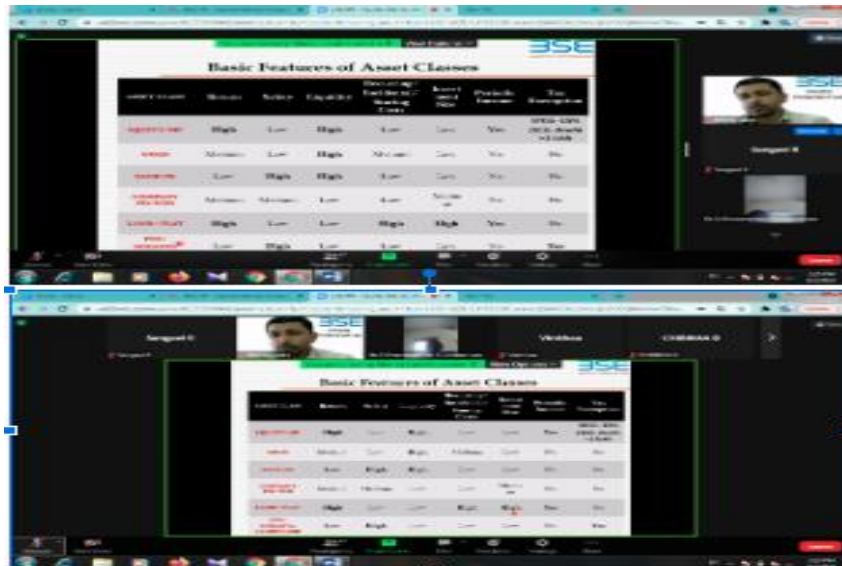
BSE

Basic Features of Asset Classes

| ASSET CLASS | Return | Safety | Liquidity | Brokerage/ Entry Load/ Starting Costs | Knowledge needed | Periodic Income | Tax Exemption |
|---|---|---|---|---|---|---|---|
| EQUITY MF | High | Low | High | Low | Low | Yes | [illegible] |
| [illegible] | Medium | Low | High | Medium | Low | Yes | Yes |
| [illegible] | Low | High | High | Low | Low | Yes | Yes |
| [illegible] | Medium | Medium | Low | Low | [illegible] | Yes | Yes |
| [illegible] | High | Low | Low | High | High | Yes | Yes |
| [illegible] | Low | High | Low | Low | Low | Yes | Yes |

Sangeet S

Vaishnav

CHIRRAN S

BSE

Basic Features of Asset Classes

| ASSET CLASS | Return | Safety | Liquidity | Brokerage/ Entry Load/ Starting Costs | Knowledge needed | Periodic Income | Tax Exemption |
|---|---|---|---|---|---|---|---|
| EQUITY MF | High | Low | High | Low | Low | Yes | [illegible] |
| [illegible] | Medium | Low | High | Medium | Low | No | No |
| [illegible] | Low | High | High | Low | Low | No | No |
| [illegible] | Medium | Medium | Low | Low | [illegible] | No | No |
| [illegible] | High | Low | Low | High | High | No | No |
| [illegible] | Low | High | Low | Low | Low | No | No |